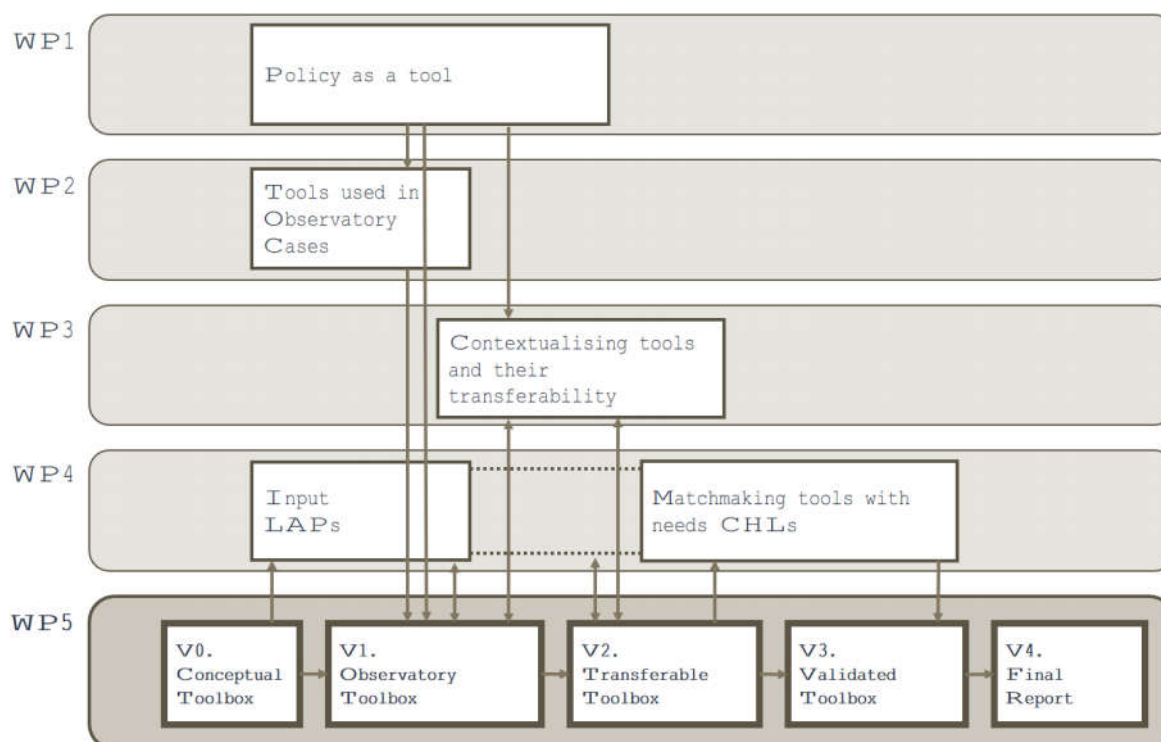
WP1

Policy as a tool

WP2

Tools used in Observatory Cases

WP3

Contextualising tools and their transferability

WP4

Input LAPs

Matchmaking tools with needs CHLs

WP5

V0. Conceptual Toolbox

V1. Observatory Toolbox

V2. Transferable Toolbox

V3. Validated Toolbox

V4. Final Report